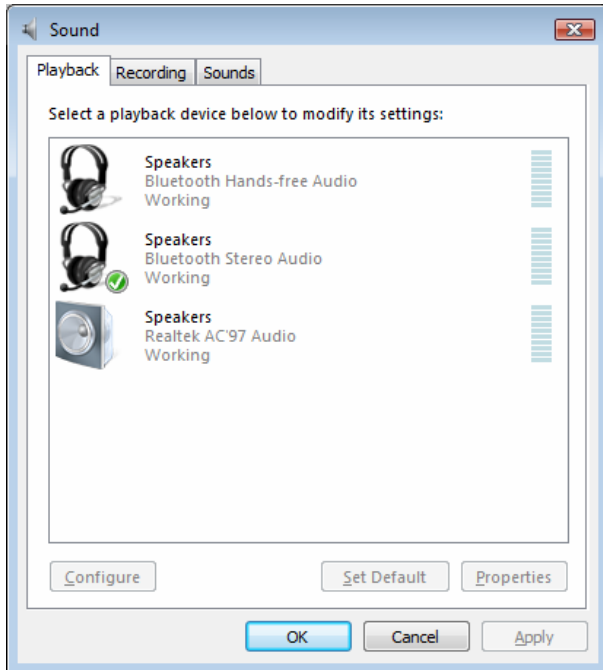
Sound

Playback Recording Sounds

Select a playback device below to modify its settings:

Speakers
Bluetooth Hands-free Audio
Working

Speakers
Bluetooth Stereo Audio
Working

Speakers
Realtek AC'97 Audio
Working

Configure Set Default Properties

OK Cancel Apply